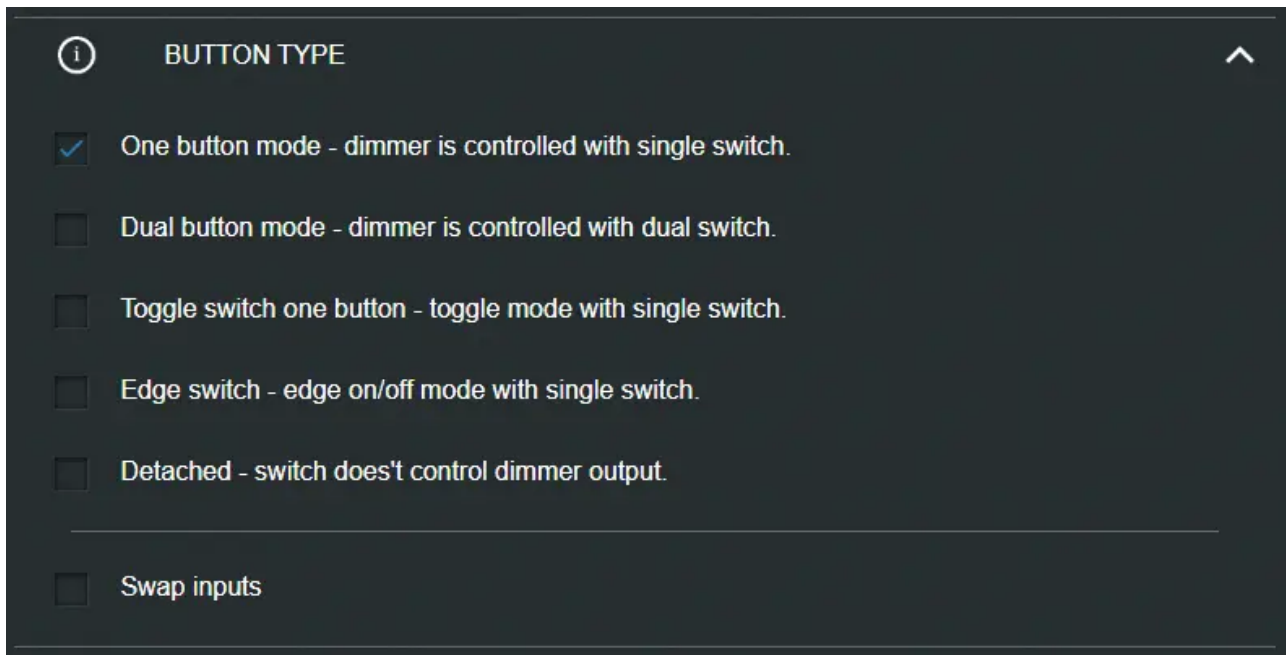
BUTTON TYPE

One button mode - dimmer is controlled with single switch.

Dual button mode - dimmer is controlled with dual switch.

Toggle switch one button - toggle mode with single switch.

Edge switch - edge on/off mode with single switch.

Detached - switch does't control dimmer output.

Swap inputs